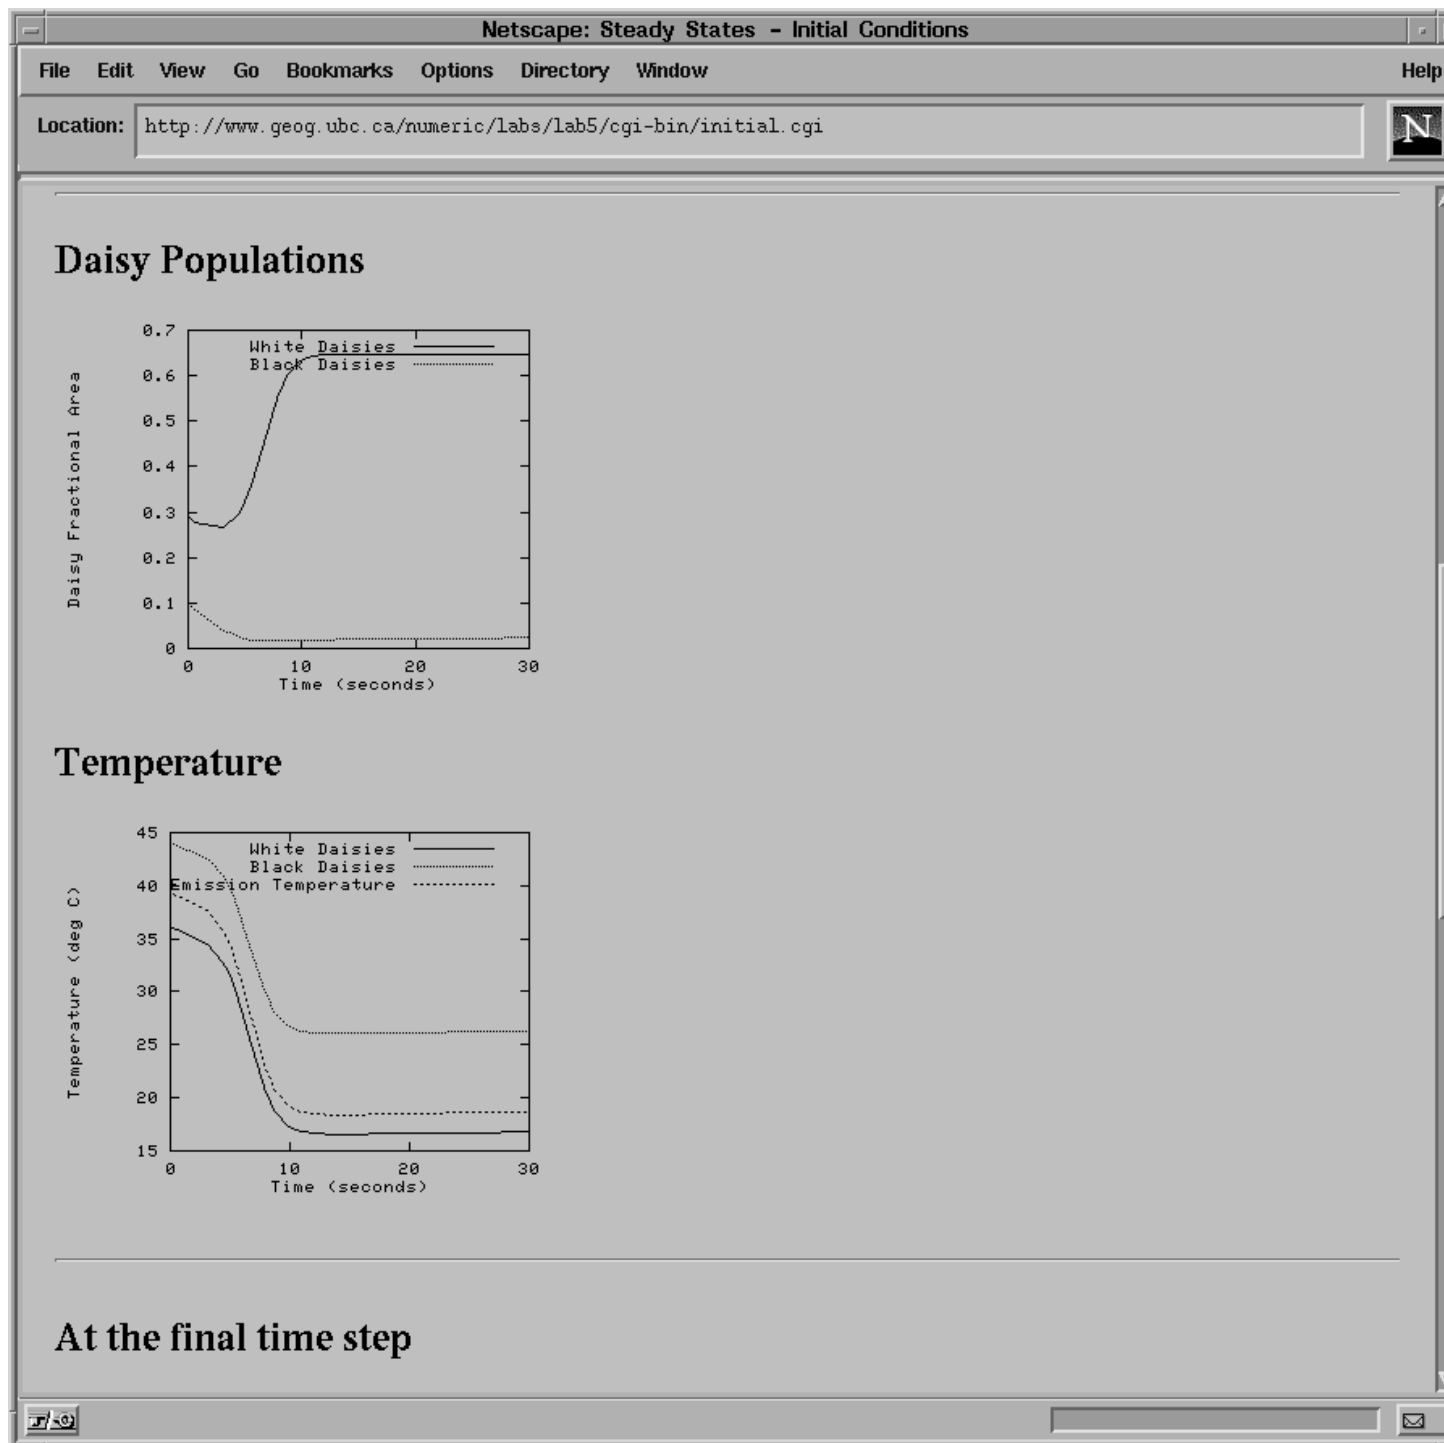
Netscape: Steady States - Initial Conditions

File Edit View Go Bookmarks Options Directory Window Help

Location: http://www.geog.ubc.ca/numeric/labs/lab5/cgi-bin/initial.cgi

N

Daisy Populations

Daisy Fractional Area

0.7
0.6
0.5
0.4
0.3
0.2
0.1
0

White Daisies
Black Daisies

0 10 20 30
Time (seconds)

Temperature

Temperature (deg C)

45
40
35
30
25
20
15

White Daisies
Black Daisies
Emission Temperature

0 10 20 30
Time (seconds)

At the final time step